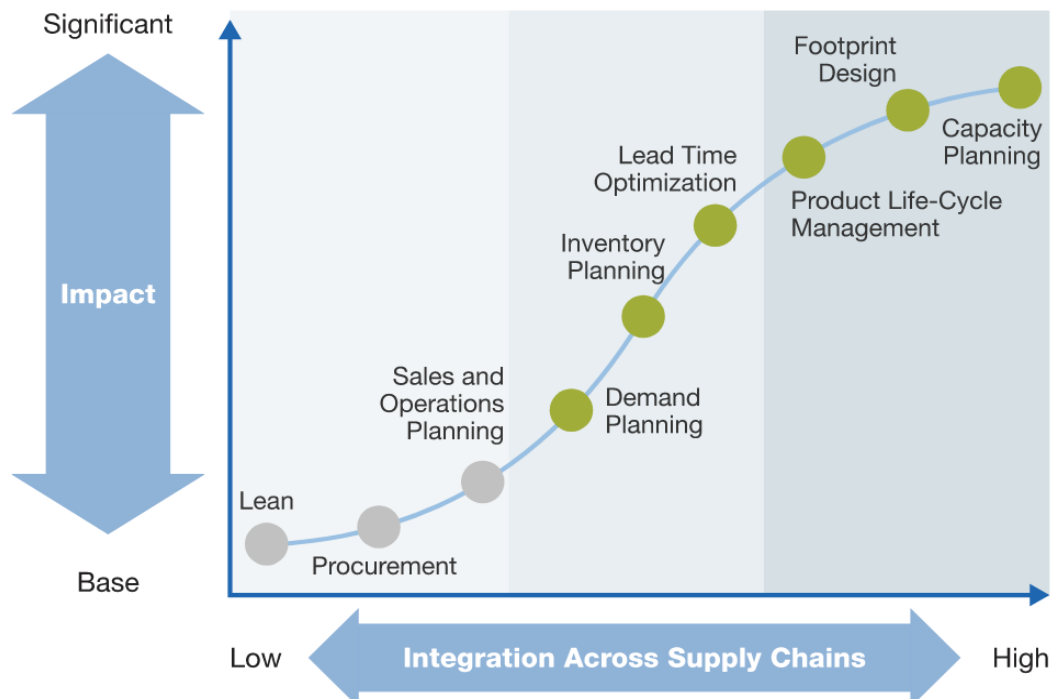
Significant

Impact

Base

Footprint Design

Capacity Planning

Lead Time Optimization

Product Life-Cycle Management

Inventory Planning

Sales and Operations Planning

Demand Planning

Lean

Procurement

Low

Integration Across Supply Chains

High